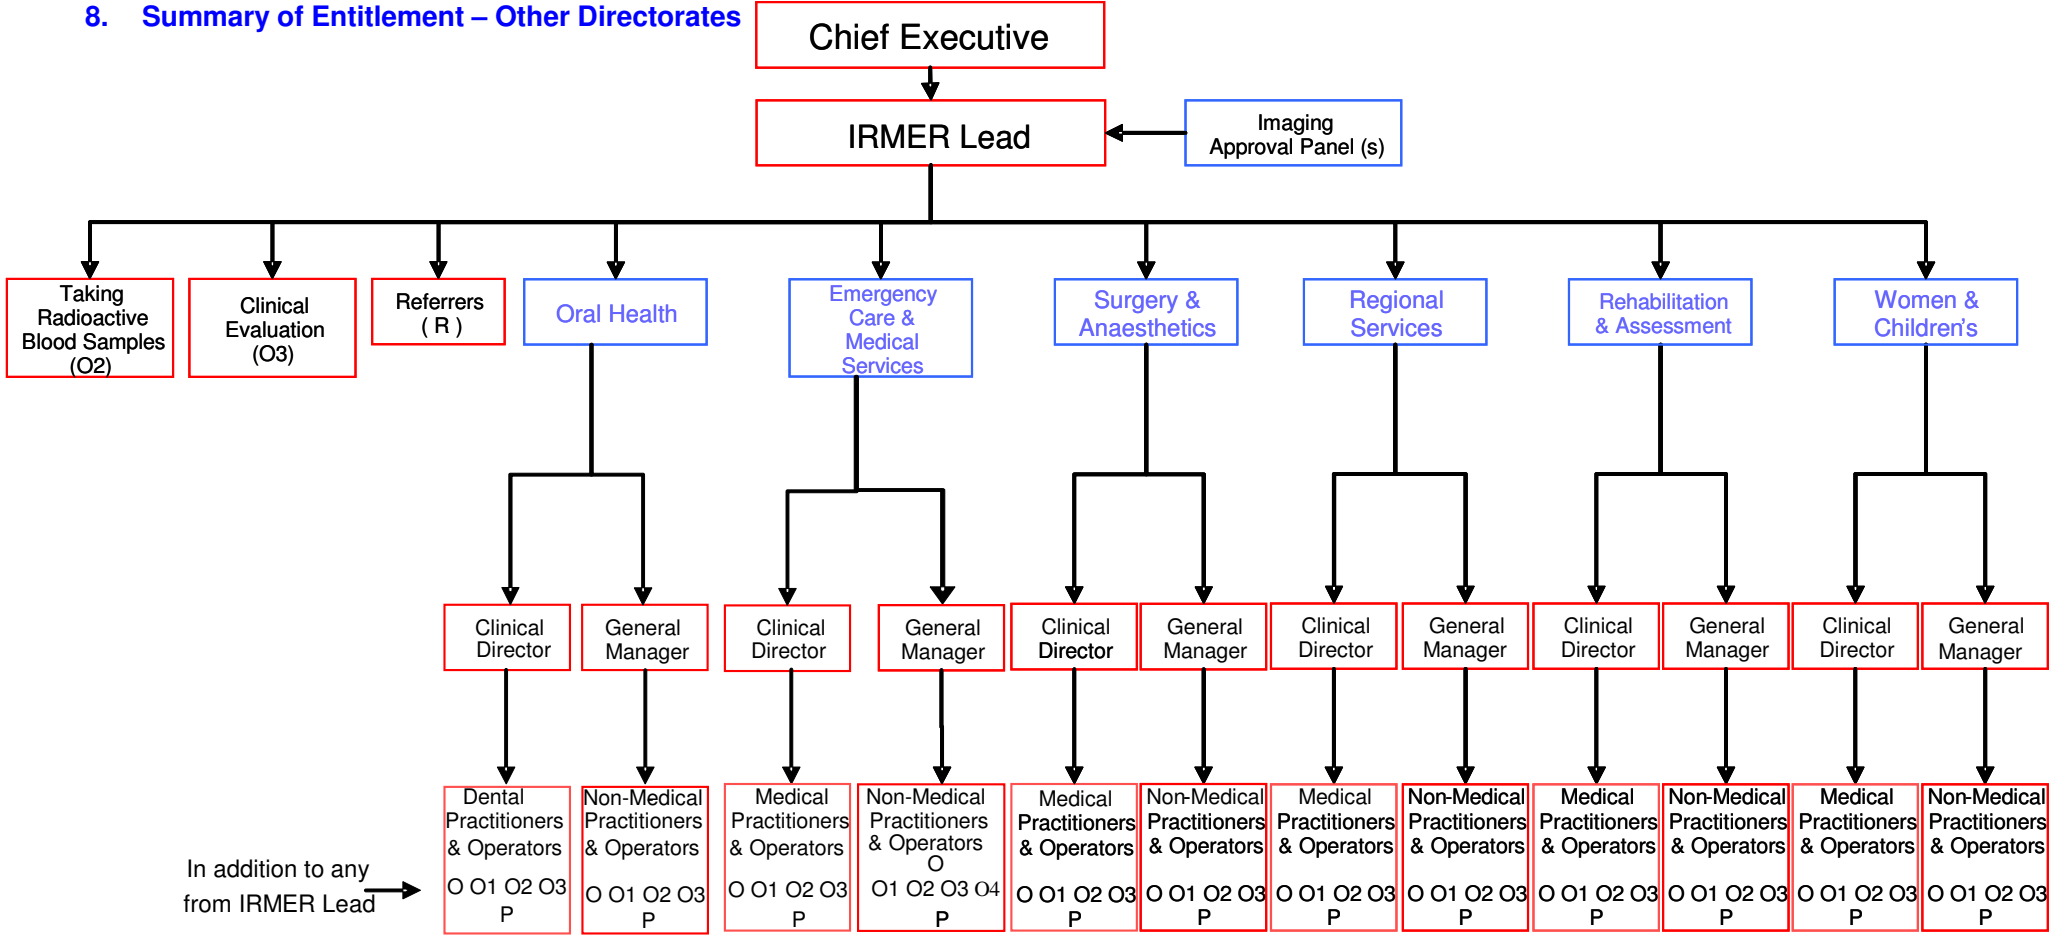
8. Summary of Entitlement – Other Directorates

Chief Executive

IRMER Lead

Imaging Approval Panel (s)

Taking Radioactive Blood Samples (O2)

Clinical Evaluation (O3)

Referrers ( R )

Oral Health

Emergency Care & Medical Services

Surgery & Anaesthetics

Regional Services

Rehabilitation & Assessment

Women & Children's

Clinical Director

General Manager

Clinical Director

General Manager

Clinical Director

General Manager

Clinical Director

General Manager

Clinical Director

General Manager

Clinical Director

General Manager

In addition to any from IRMER Lead

Dental Practitioners & Operators O O1 O2 O3 P

Non-Medical Practitioners & Operators O O1 O2 O3 P

Medical Practitioners & Operators O O1 O2 O3 P

Non-Medical Practitioners & Operators O O1 O2 O3 O4 P

Medical Practitioners & Operators O O1 O2 O3 P

Non-Medical Practitioners & Operators O O1 O2 O3 P

Medical Practitioners & Operators O O1 O2 O3 P

Non-Medical Practitioners & Operators O O1 O2 O3 P

Medical Practitioners & Operators O O1 O2 O3 P

Non-Medical Practitioners & Operators O O1 O2 O3 P

Medical Practitioners & Operators O O1 O2 O3 P

Non-Medical Practitioners & Operators O O1 O2 O3 P